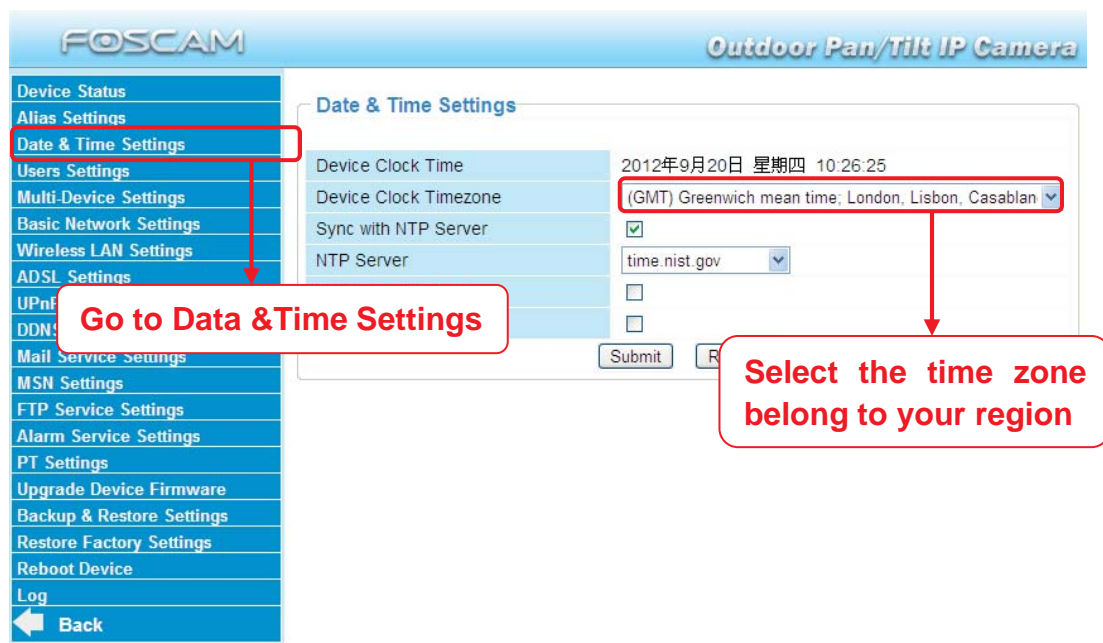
FOSCAM

Outdoor Pan/Tilt IP Camera

Device Status
Alias Settings
Date & Time Settings
Users Settings
Multi-Device Settings
Basic Network Settings
Wireless LAN Settings
ADSL Settings
UPn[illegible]
DDN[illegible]
Mail Service Settings
MSN Settings
FTP Service Settings
Alarm Service Settings
PT Settings
Upgrade Device Firmware
Backup & Restore Settings
Restore Factory Settings
Reboot Device
Log
Back

Date & Time Settings

| | |
|---|---|
| Device Clock Time | 2012年9月20日 星期四 10:26:25 |
| Device Clock Timezone | (GMT) Greenwich mean time; London, Lisbon, Casablan |
| Sync with NTP Server | ☑ |
| NTP Server | time.nist.gov |
| | ☐ |
| | ☐ |

Submit R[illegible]

Go to Data &Time Settings

Select the time zone belong to your region